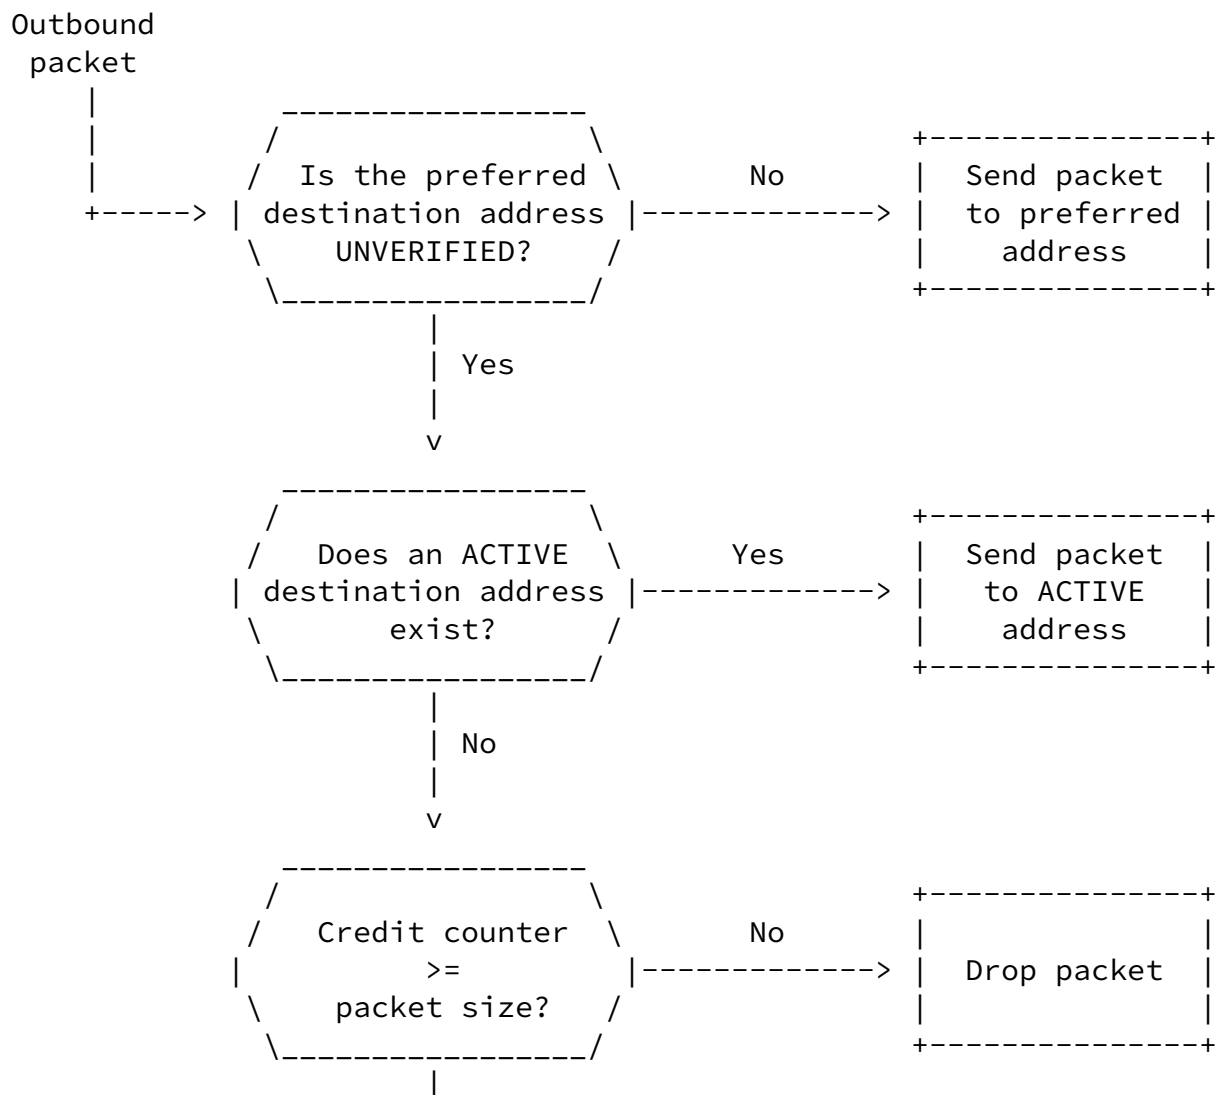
Outbound packet

Is the preferred destination address UNVERIFIED?

No

Send packet to preferred address

Yes

Does an ACTIVE destination address exist?

Yes

Send packet to ACTIVE address

No

Credit counter >= packet size?

No

Drop packet